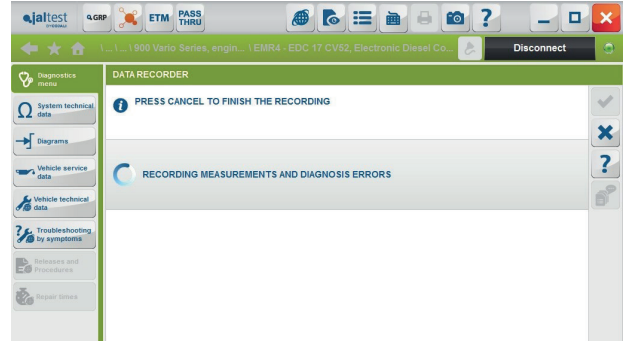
jaltest GRP ETM PASS THRU

\ ... \ ... \ 900 Vario Series, engin... \ EMR4 - EDC 17 CV52, Electronic Diesel Co...

Disconnect

Diagnostics menu

System technical data

Diagrams

Vehicle service data

Vehicle technical data

Troubleshooting by symptoms

Releases and Procedures

Repair times

DATA RECORDER

PRESS CANCEL TO FINISH THE RECORDING

RECORDING MEASUREMENTS AND DIAGNOSIS ERRORS